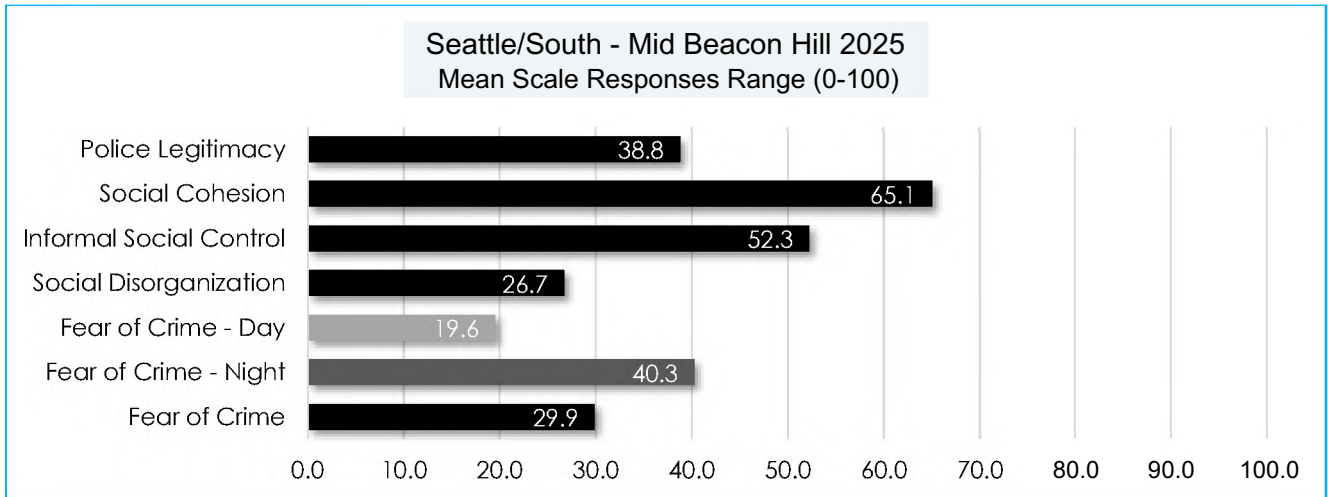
Seattle/South - Mid Beacon Hill 2025
Mean Scale Responses Range (0-100)

| Category | Value |
|---|---|
| Police Legitimacy | 38.8 |
| Social Cohesion | 65.1 |
| Informal Social Control | 52.3 |
| Social Disorganization | 26.7 |
| Fear of Crime - Day | 19.6 |
| Fear of Crime - Night | 40.3 |
| Fear of Crime | 29.9 |

0.0 10.0 20.0 30.0 40.0 50.0 60.0 70.0 80.0 90.0 100.0